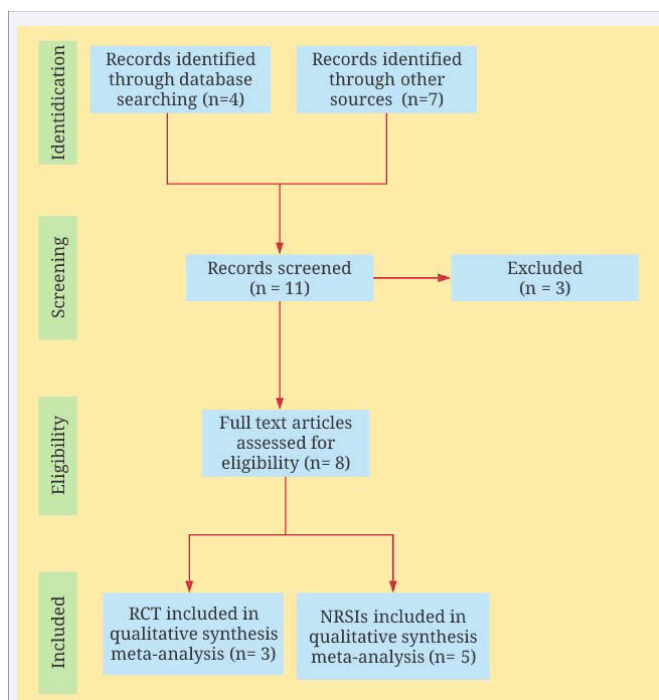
Identidication

Records identified through database searching (n=4)

Records identified through other sources (n=7)

Screening

Records screened (n = 11)

Excluded (n = 3)

Eligibility

Full text articles assessed for eligibility (n= 8)

Included

RCT included in qualitative synthesis meta-analysis (n= 3)

NRSIs included in qualitative synthesis meta-analysis (n= 5)